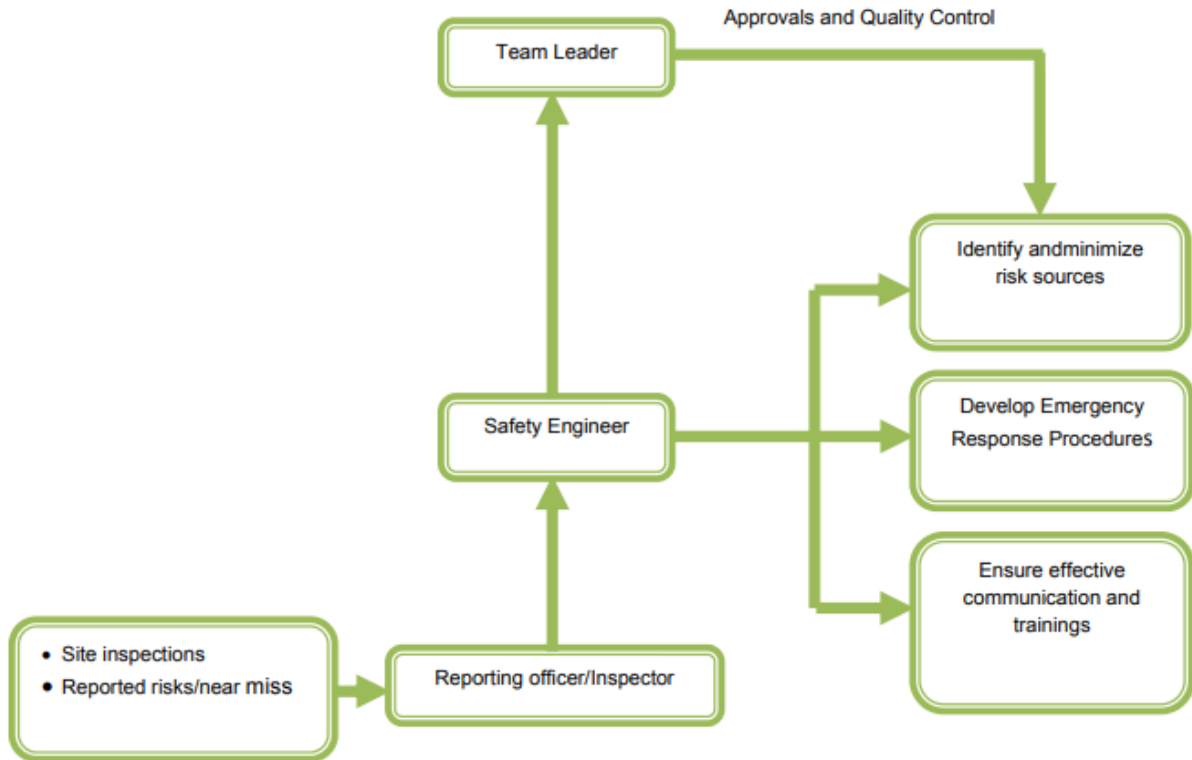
Approvals and Quality Control

Team Leader

Identify andminimize risk sources

Safety Engineer

Develop Emergency Response Procedures

Ensure effective communication and trainings

- Site inspections
- Reported risks/near miss

Reporting officer/Inspector